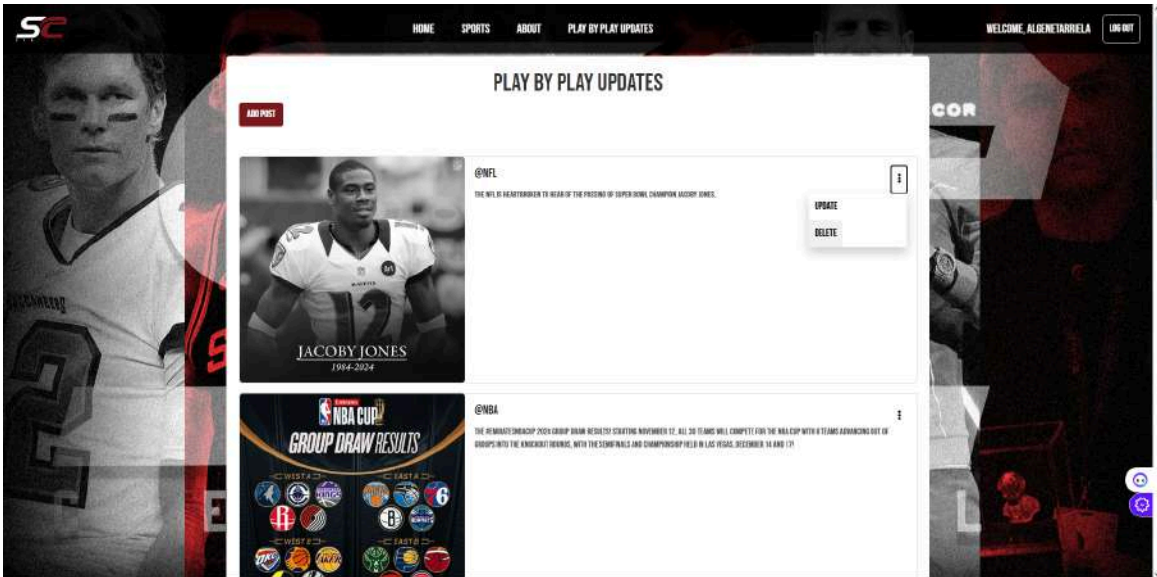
SC

HOME SPORTS ABOUT PLAY BY PLAY UPDATES

WELCOME, ALGENETARRIELA LOG OUT

PLAY BY PLAY UPDATES

ADD POST

JACOBY JONES
1984-2024

@NFL

THE NFL IS HEARTBROKEN TO HEAR OF THE PASSING OF SUPER BOWL CHAMPION JACOBY JONES.

UPDATE

DELETE

NBA CUP
GROUP DRAW RESULTS
WEST A
EAST A
WEST B
EAST B

@NBA

THE #EMIRATESNBACUP 2024 GROUP DRAW RESULTS! STARTING NOVEMBER 12, ALL 30 TEAMS WILL COMPETE FOR THE NBA CUP WITH 8 TEAMS ADVANCING OUT OF GROUPS INTO THE KNOCKOUT ROUNDS, WITH THE SEMIFINALS AND CHAMPIONSHIP HELD IN LAS VEGAS, DECEMBER 14 AND 17!